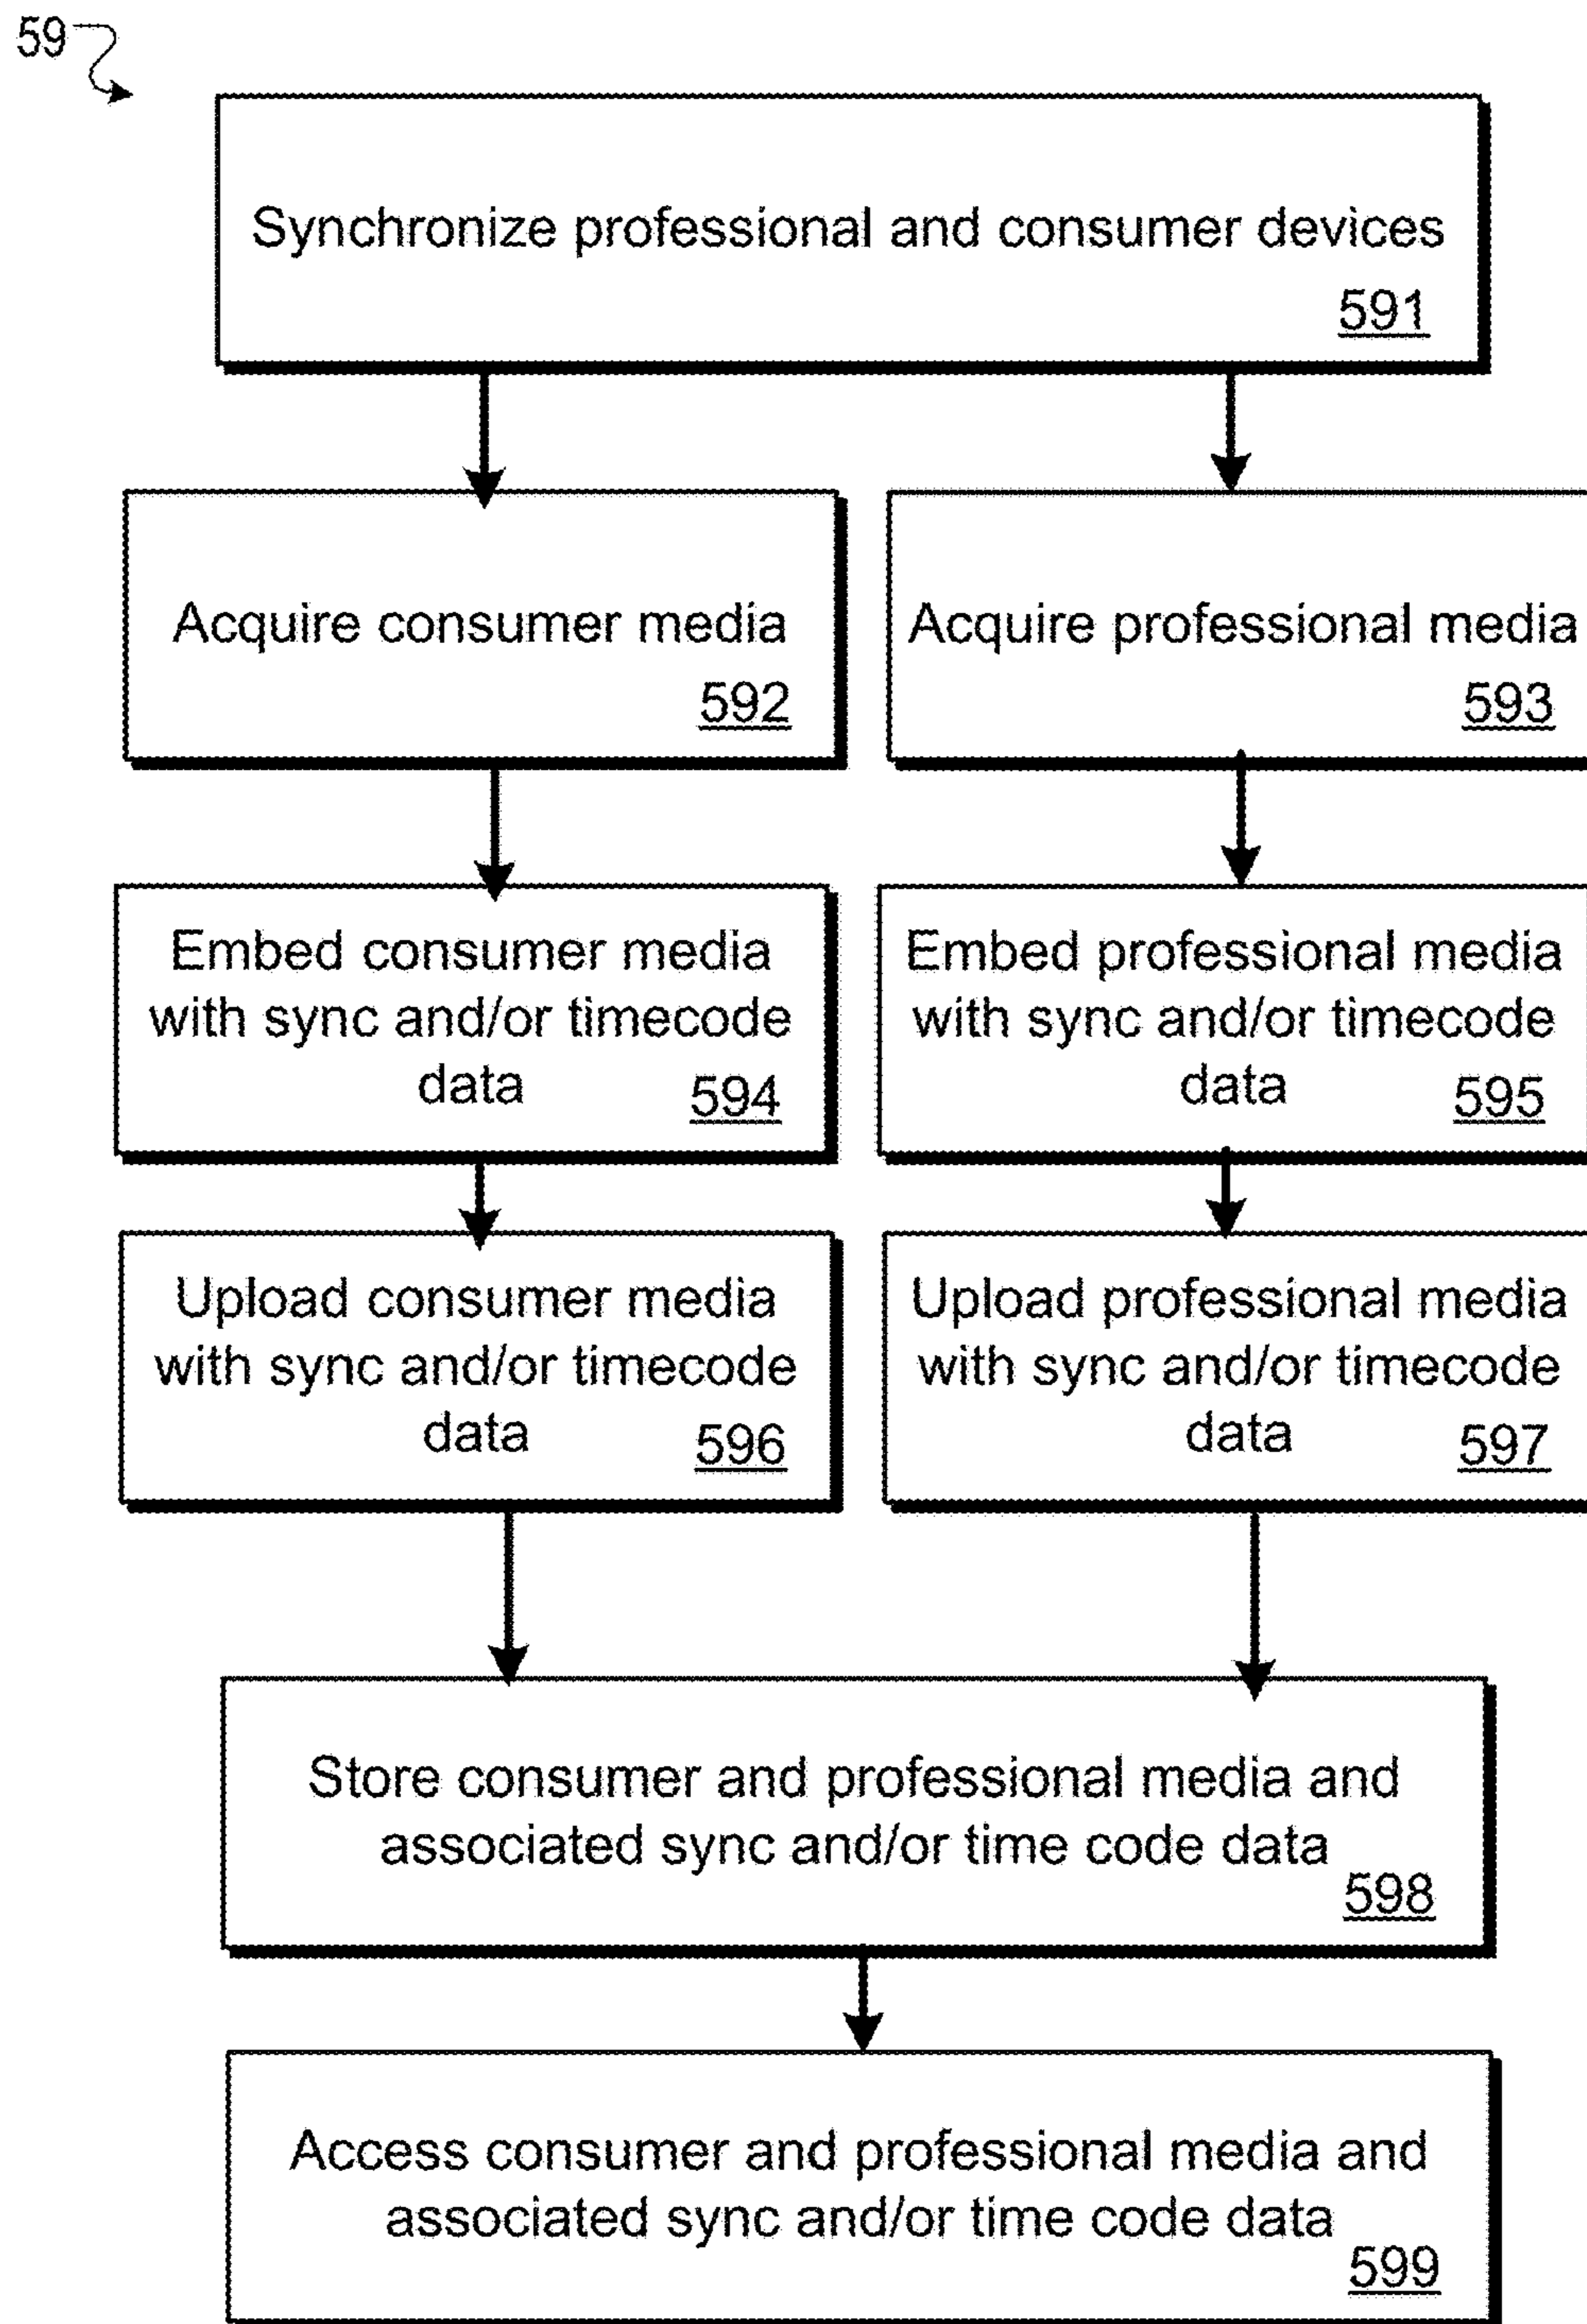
59

Synchronize professional and consumer devices 591

Acquire consumer media 592

Acquire professional media 593

Embed consumer media with sync and/or timecode data 594

Embed professional media with sync and/or timecode data 595

Upload consumer media with sync and/or timecode data 596

Upload professional media with sync and/or timecode data 597

Store consumer and professional media and associated sync and/or time code data 598

Access consumer and professional media and associated sync and/or time code data 599